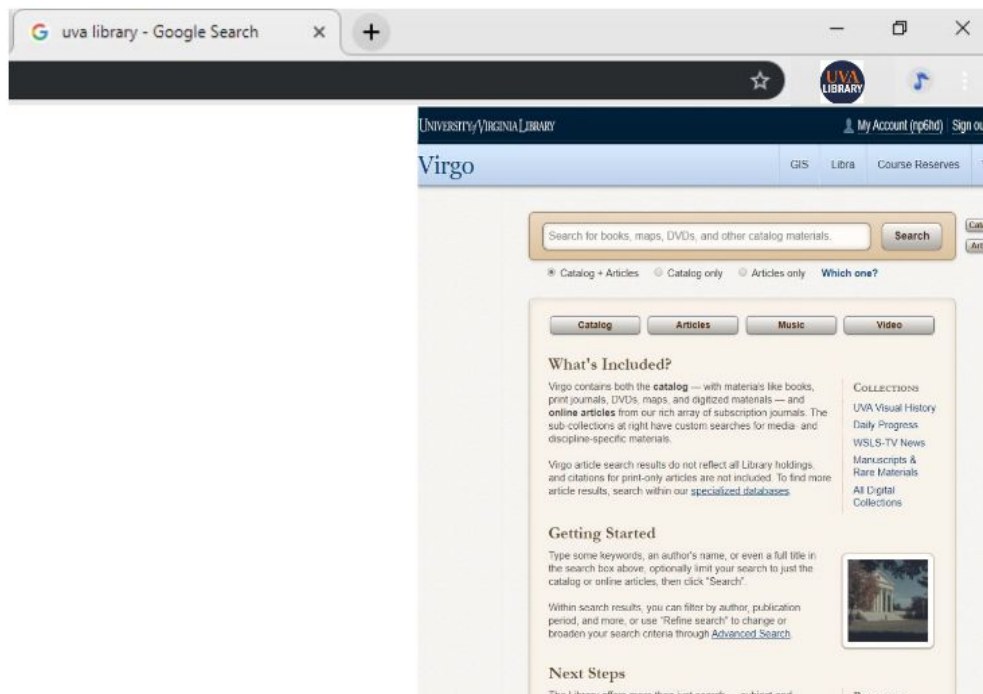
G uva library - Google Search ×
+

UVA LIBRARY

UNIVERSITY of VIRGINIA LIBRARY
My Account (np6hd) Sign ou

Virgo
GIS Libra Course Reserves

Search for books, maps, DVDs, and other catalog materials.
Search

Cat
Art

Catalog + Articles Catalog only Articles only Which one?

Catalog Articles Music Video

What's Included?

Virgo contains both the catalog — with materials like books, print journals, DVDs, maps, and digitized materials — and online articles from our rich array of subscription journals. The sub-collections at right have custom searches for media- and discipline-specific materials.

Virgo article search results do not reflect all Library holdings, and citations for print-only articles are not included. To find more article results, search within our specialized databases.

COLLECTIONS
UVA Visual History
Daily Progress
WSLS-TV News
Manuscripts & Rare Materials
All Digital Collections

Getting Started

Type some keywords, an author's name, or even a full title in the search box above, optionally limit your search to just the catalog or online articles, then click "Search".

Within search results, you can filter by author, publication period, and more, or use "Refine search" to change or broaden your search criteria through Advanced Search.

Next Steps

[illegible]